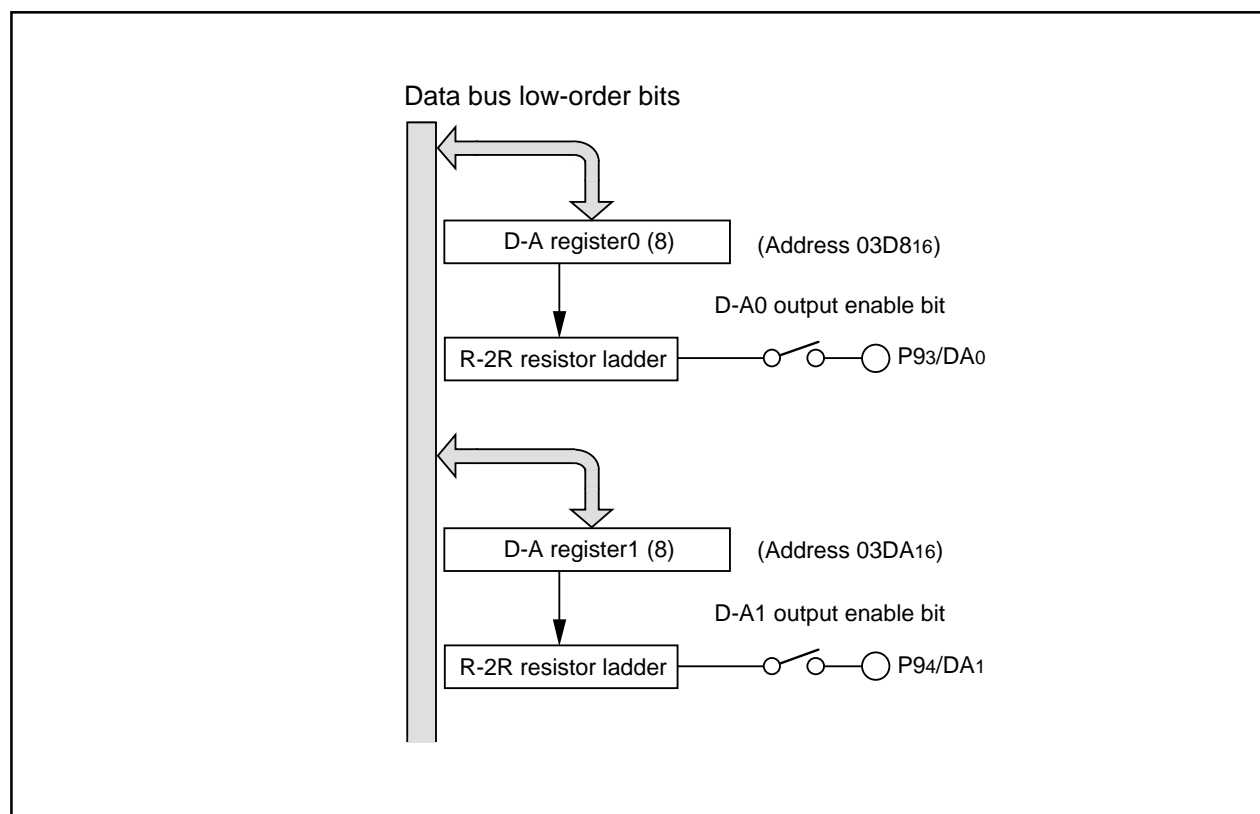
Data bus low-order bits

D-A register0 (8)

(Address $03D8_{16}$)

D-A0 output enable bit

R-2R resistor ladder

$P9_3/DA_0$

D-A register1 (8)

(Address $03DA_{16}$)

D-A1 output enable bit

R-2R resistor ladder

$P9_4/DA_1$